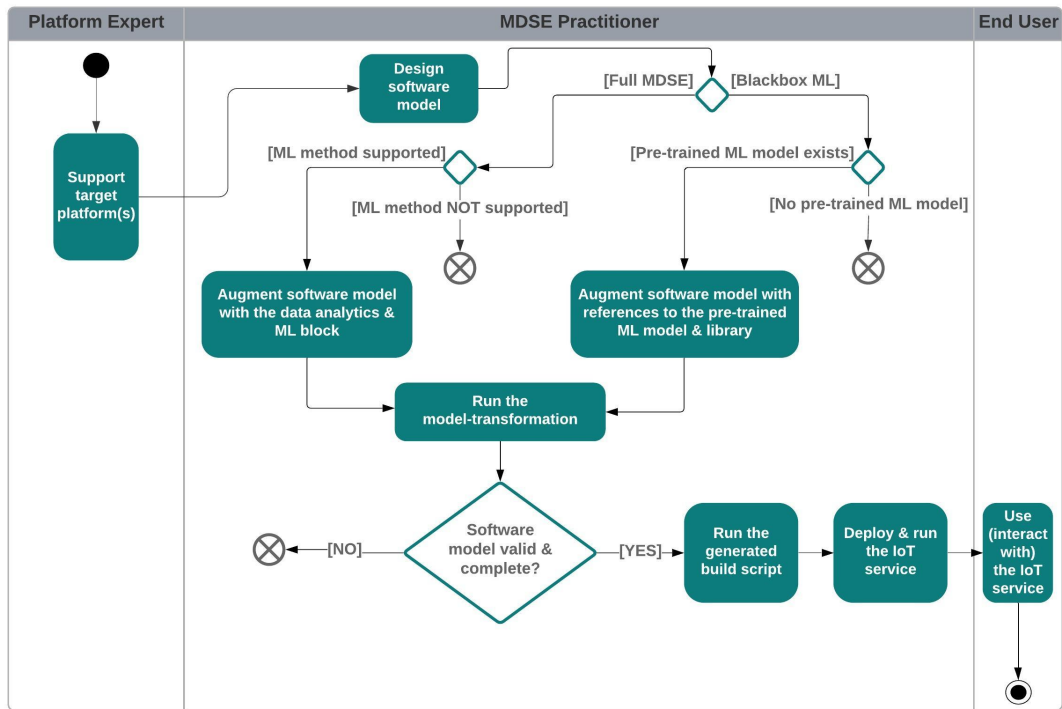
Platform Expert

MDSE Practitioner

End User

Support target platform(s)

Design software model

[Full MDSE]

[Blackbox ML]

[ML method supported]

[ML method NOT supported]

[Pre-trained ML model exists]

[No pre-trained ML model]

Augment software model with the data analytics & ML block

Augment software model with references to the pre-trained ML model & library

Run the model-transformation

[NO]

Software model valid & complete?

[YES]

Run the generated build script

Deploy & run the IoT service

Use (interact with) the IoT service